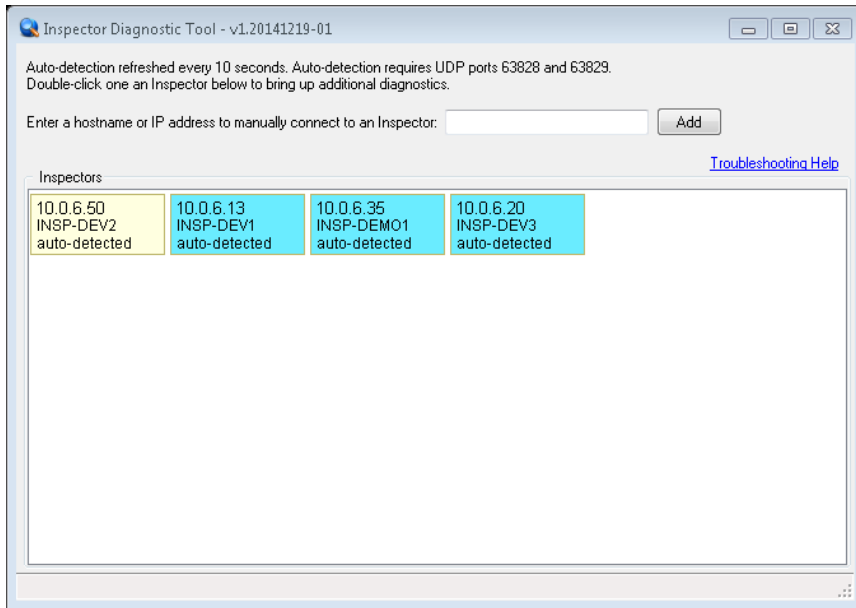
Inspector Diagnostic Tool - v1.20141219-01

Auto-detection refreshed every 10 seconds. Auto-detection requires UDP ports 63828 and 63829.
Double-click one an Inspector below to bring up additional diagnostics.

Enter a hostname or IP address to manually connect to an Inspector: Add

Troubleshooting Help

Inspectors

10.0.6.50
INSP-DEV2
auto-detected

10.0.6.13
INSP-DEV1
auto-detected

10.0.6.35
INSP-DEMO1
auto-detected

10.0.6.20
INSP-DEV3
auto-detected